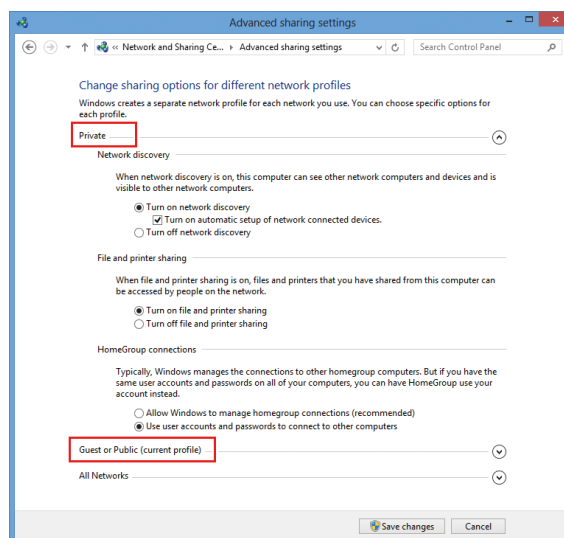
Advanced sharing settings

« Network and Sharing Ce... › Advanced sharing settings

Search Control Panel

Change sharing options for different network profiles

Windows creates a separate network profile for each network you use. You can choose specific options for each profile.

Private

Network discovery

When network discovery is on, this computer can see other network computers and devices and is visible to other network computers.

Turn on network discovery

Turn on automatic setup of network connected devices.

Turn off network discovery

File and printer sharing

When file and printer sharing is on, files and printers that you have shared from this computer can be accessed by people on the network.

Turn on file and printer sharing

Turn off file and printer sharing

HomeGroup connections

Typically, Windows manages the connections to other homegroup computers. But if you have the same user accounts and passwords on all of your computers, you can have HomeGroup use your account instead.

Allow Windows to manage homegroup connections (recommended)

Use user accounts and passwords to connect to other computers

Guest or Public (current profile)

All Networks

Save changes

Cancel